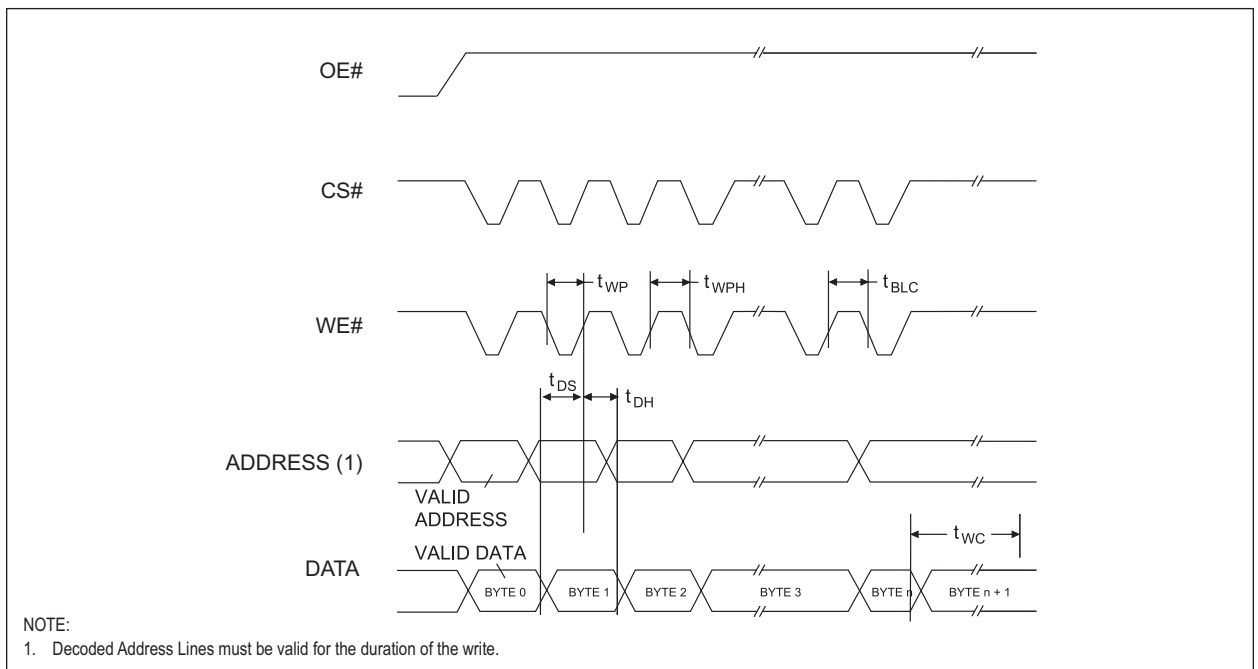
OE#

CS#

$t_{WP}$ $t_{WPH}$ $t_{BLC}$

WE#

$t_{DS}$ $t_{DH}$

ADDRESS (1)

VALID ADDRESS

$t_{WC}$

VALID DATA

DATA

BYTE 0 BYTE 1 BYTE 2 BYTE 3 BYTE n BYTE n + 1

NOTE:
1. Decoded Address Lines must be valid for the duration of the write.